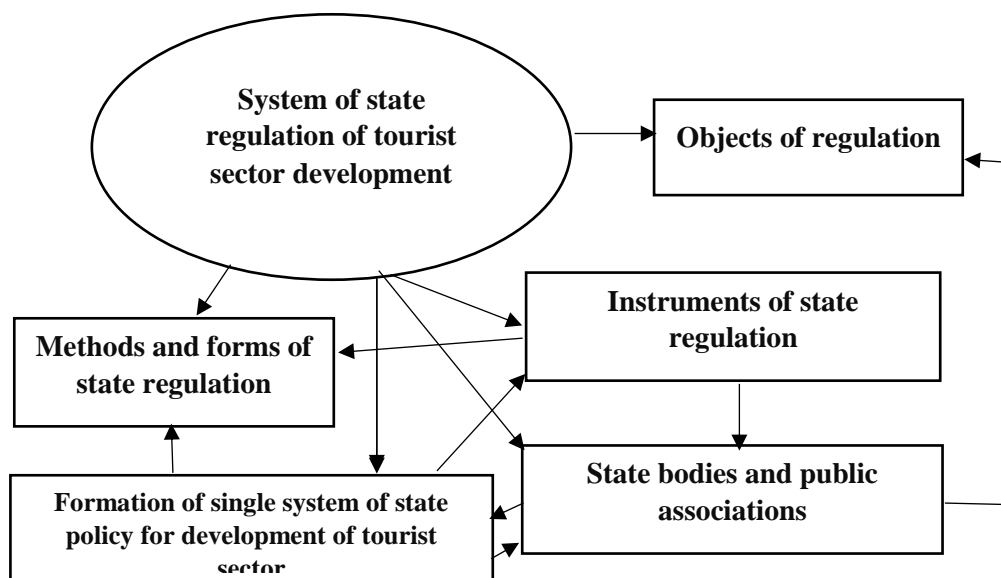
System of state regulation of tourist sector development

Objects of regulation

Instruments of state regulation

Methods and forms of state regulation

State bodies and public associations

Formation of single system of state policy for development of tourist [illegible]